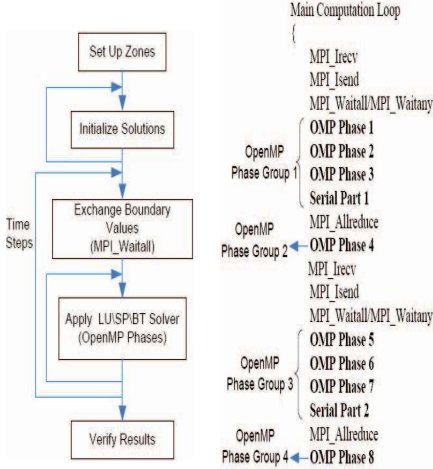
Set Up Zones

Initialize Solutions

Time Steps

Exchange Boundary Values (MPI_Waitall)

Apply LU\SP\BT Solver (OpenMP Phases)

Verify Results

Main Computation Loop
{
MPI_Irecv
MPI_Isend
MPI_Waitall/MPI_Waitany
OpenMP Phase Group 1
OMP Phase 1
OMP Phase 2
OMP Phase 3
Serial Part 1
MPI_Allreduce
OpenMP Phase Group 2
OMP Phase 4
MPI_Irecv
MPI_Isend
MPI_Waitall/MPI_Waitany
OpenMP Phase Group 3
OMP Phase 5
OMP Phase 6
OMP Phase 7
Serial Part 2
MPI_Allreduce
OpenMP Phase Group 4
OMP Phase 8